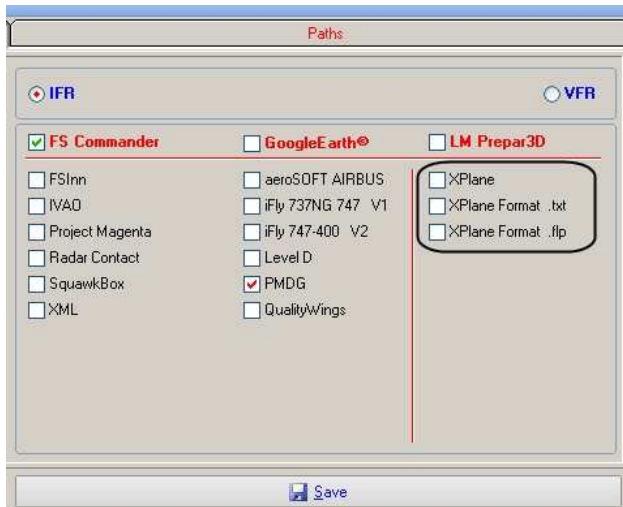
Paths

IFR

VFR

FS Commander

GoogleEarth©

LM Prepar3D

FSInn

IVAO

Project Magenta

Radar Contact

SquawkBox

XML

aeroSOFT AIRBUS

iFly 737NG 747 V1

iFly 747-400 V2

Level D

PMDG

QualityWings

XPlane

XPlane Format .txt

XPlane Format .flp

Save